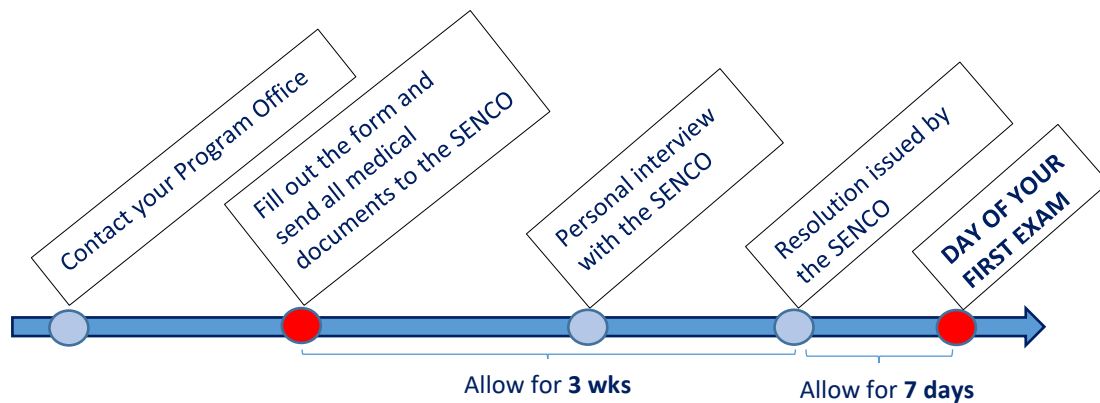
Contact your Program Office

Fill out the form and send all medical documents to the SENCO

Personal interview with the SENCO

Resolution issued by the SENCO

DAY OF YOUR FIRST EXAM

Allow for **3 wks**

Allow for **7 days**